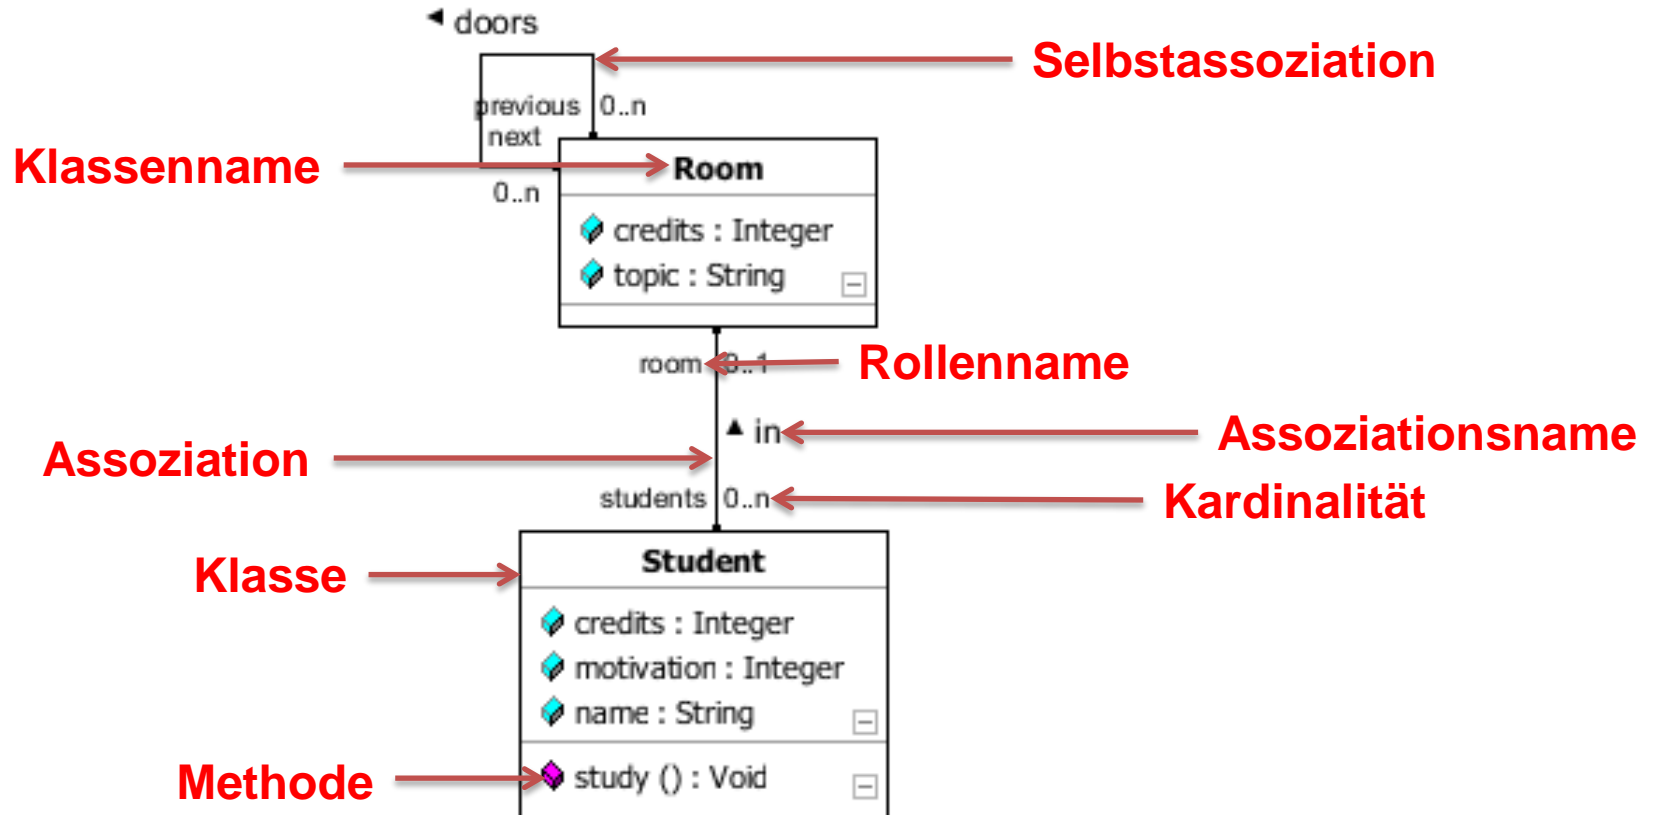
◀ doors

Selbstassoziation

previous 0..n
next

Klassenname

0..n

Room

credits : Integer
topic : String

room 0..1

Rollenname

▲ in

Assoziationsname

Assoziation

students 0..n

Kardinalität

Klasse

Student

credits : Integer
motivation : Integer
name : String

Methode

study () : Void